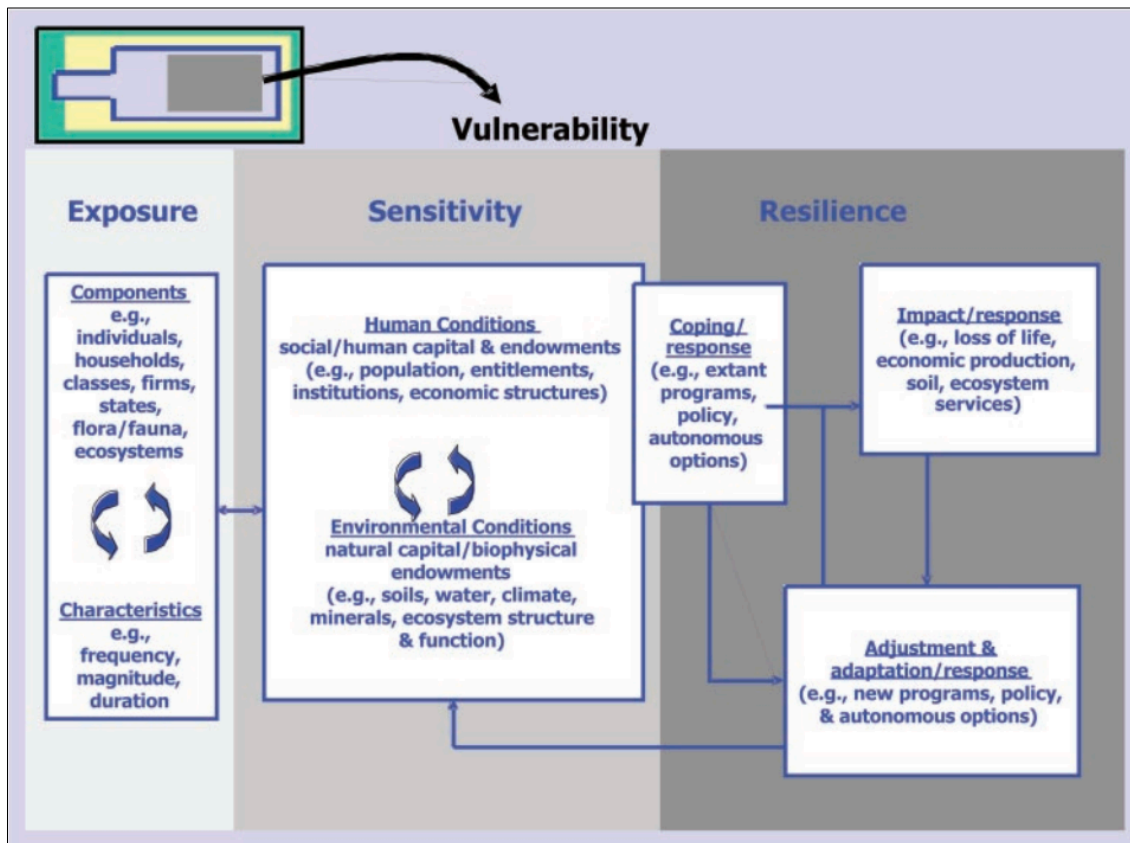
Vulnerability

Exposure

Sensitivity

Resilience

Components
e.g., individuals, households, classes, firms, states, flora/fauna, ecosystems

Characteristics
e.g., frequency, magnitude, duration

Human Conditions
social/human capital & endowments (e.g., population, entitlements, institutions, economic structures)

Environmental Conditions
natural capital/biophysical endowments (e.g., soils, water, climate, minerals, ecosystem structure & function)

Coping/ response
(e.g., extant programs, policy, autonomous options)

Impact/response
(e.g., loss of life, economic production, soil, ecosystem services)

Adjustment & adaptation/response
(e.g., new programs, policy, & autonomous options)